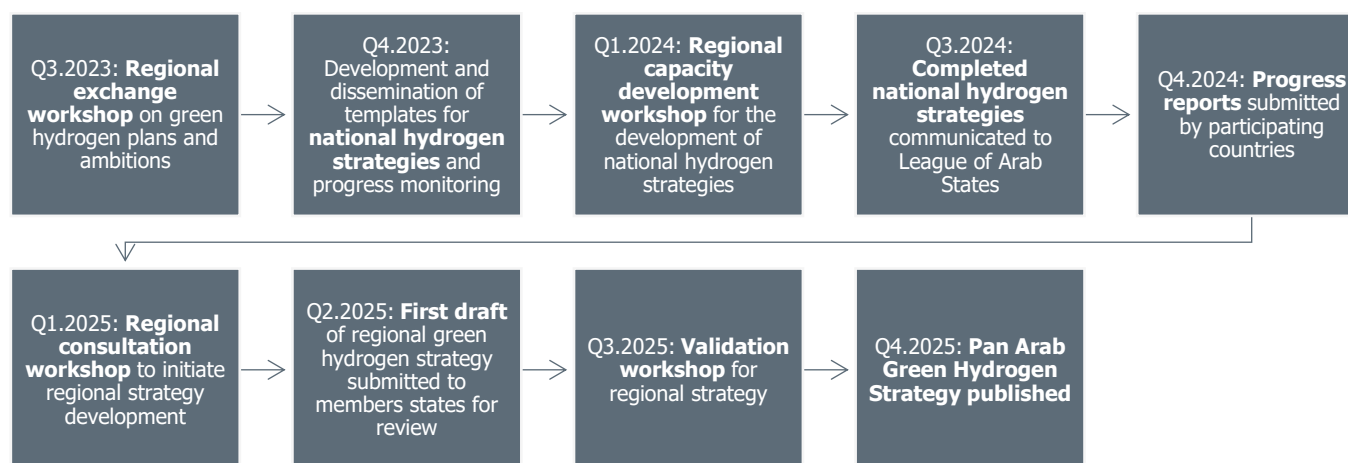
Q3.2023: Regional exchange workshop on green hydrogen plans and ambitions

Q4.2023: Development and dissemination of templates for national hydrogen strategies and progress monitoring

Q1.2024: Regional capacity development workshop for the development of national hydrogen strategies

Q3.2024: Completed national hydrogen strategies communicated to League of Arab States

Q4.2024: Progress reports submitted by participating countries

Q1.2025: Regional consultation workshop to initiate regional strategy development

Q2.2025: First draft of regional green hydrogen strategy submitted to members states for review

Q3.2025: Validation workshop for regional strategy

Q4.2025: Pan Arab Green Hydrogen Strategy published